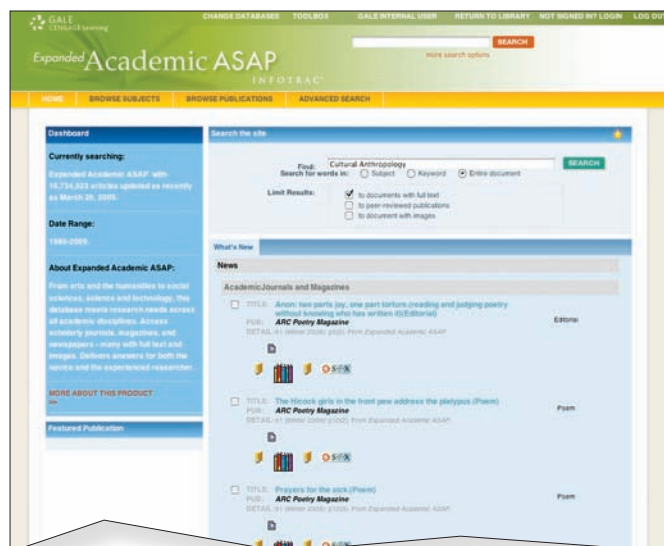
GALE CENGAGE Learning

CHANGE DATABASES TOOLBOX GALE INTERNAL USER RETURN TO LIBRARY NOT SIGNED IN? LOGIN LOG OUT

Expanded Academic ASAP
INFOTRAC

SEARCH
more search options

HOME BROWSE SUBJECTS BROWSE PUBLICATIONS ADVANCED SEARCH

Dashboard

Currently searching:

Expanded Academic ASAP with 16,734,023 articles updated as recently as March 26, 2009.

Date Range:

1980-2009

About Expanded Academic ASAP:

From arts and the humanities to social sciences, science and technology, this database meets research needs across all academic disciplines. Access scholarly journals, magazines, and newspapers - many with full text and images. Delivers answers for both the novice and the experienced researcher.

MORE ABOUT THIS PRODUCT

Featured Publication

Search the site

Find: Cultural Anthropology
Search for words in: Subject Keyword Entire document
SEARCH

Limit Results: to documents with full text
to peer-reviewed publications
to document with images

What's New

News

Academic Journals and Magazines

TITLE: Anon: two parts jay, one part torture (reading and judging poetry without knowing who has written it)(Editorial)
PUB: ARC Poetry Magazine
DETAIL: 61 (Winter 2009): p5(2). From Expanded Academic ASAP.
Editorial

TITLE: The Hicock girls in the front pew address the platypus.(Poem)
PUB: ARC Poetry Magazine
DETAIL: 61 (Winter 2009): p10(2). From Expanded Academic ASAP.
Poem

TITLE: Prayers for the sick.(Poem)
PUB: ARC Poetry Magazine
DETAIL: 61 (Winter 2009): p12(2). From Expanded Academic ASAP.
Poem